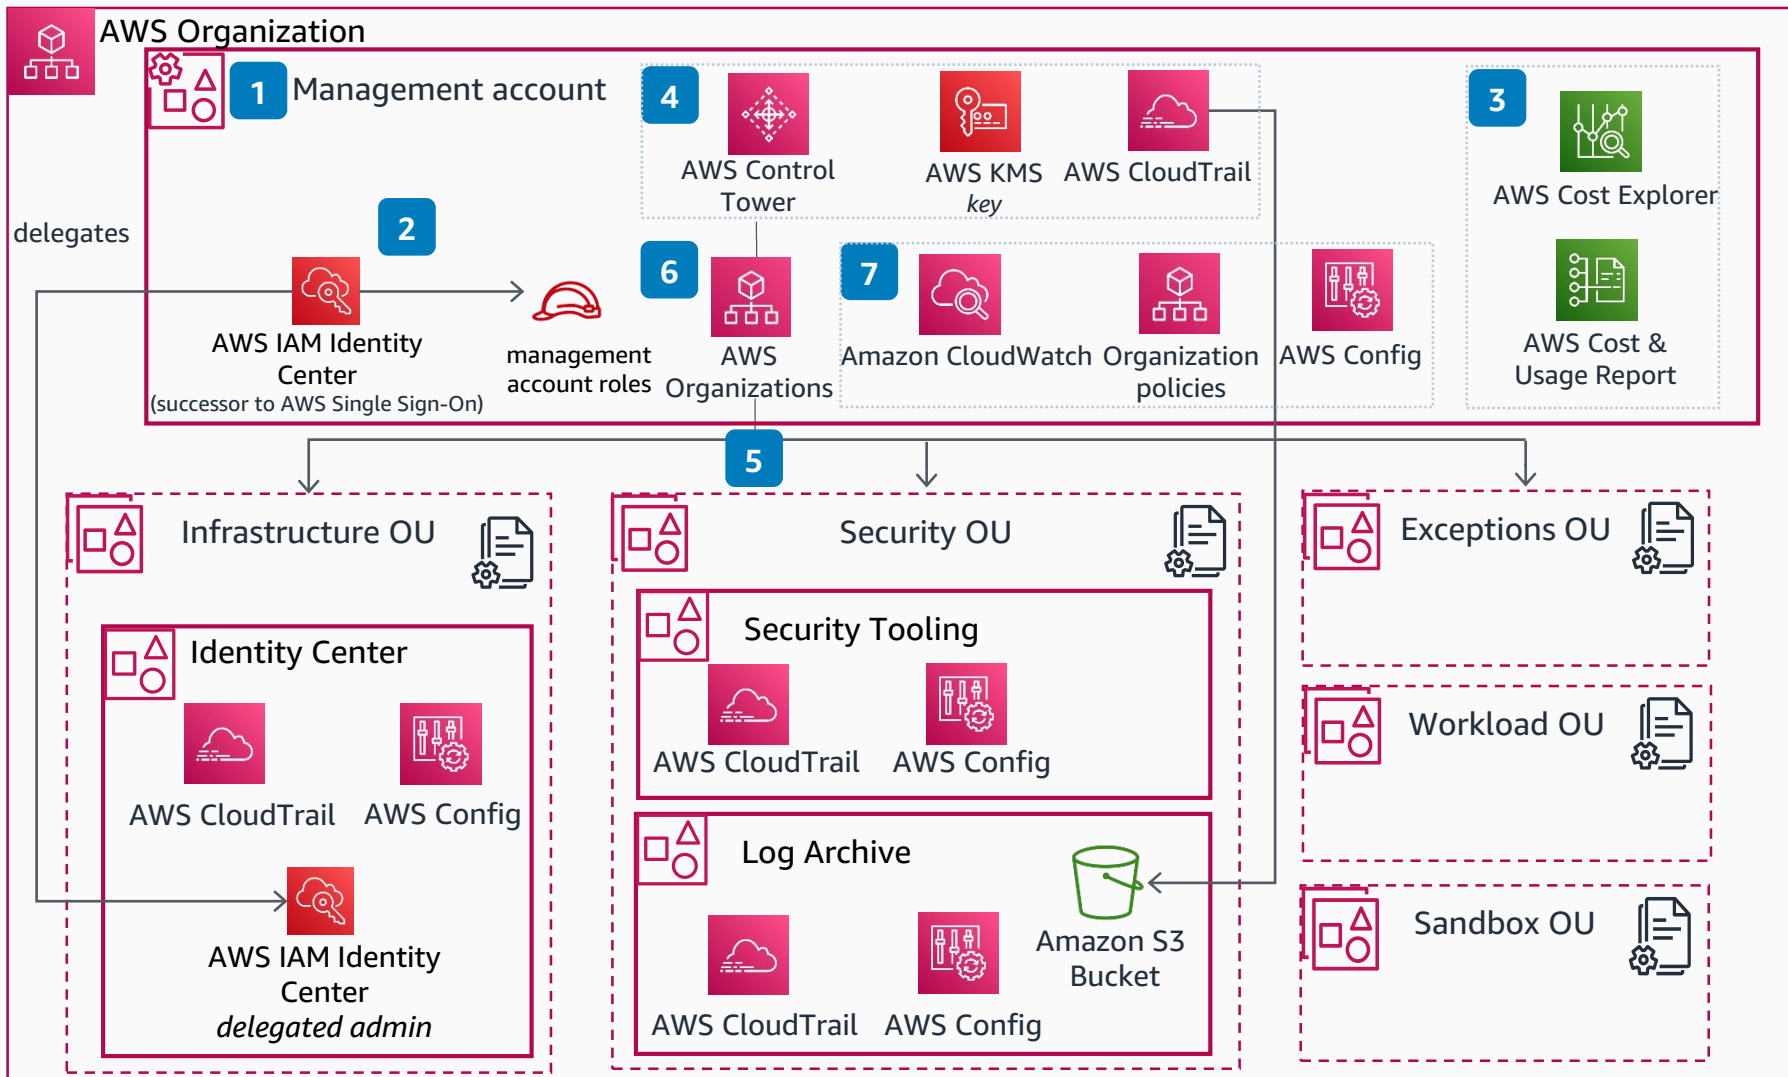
AWS Organization

1 Management account

4
AWS Control Tower
AWS KMS
key
AWS CloudTrail

3
AWS Cost Explorer
AWS Cost & Usage Report

delegates

2
AWS IAM Identity Center
(successor to AWS Single Sign-On)

management account roles

6
AWS Organizations

7
Amazon CloudWatch
Organization policies
AWS Config

5

Infrastructure OU

Identity Center
AWS CloudTrail
AWS Config
AWS IAM Identity Center
delegated admin

Security OU

Security Tooling
AWS CloudTrail
AWS Config

Log Archive
AWS CloudTrail
AWS Config
Amazon S3 Bucket

Exceptions OU

Workload OU

Sandbox OU